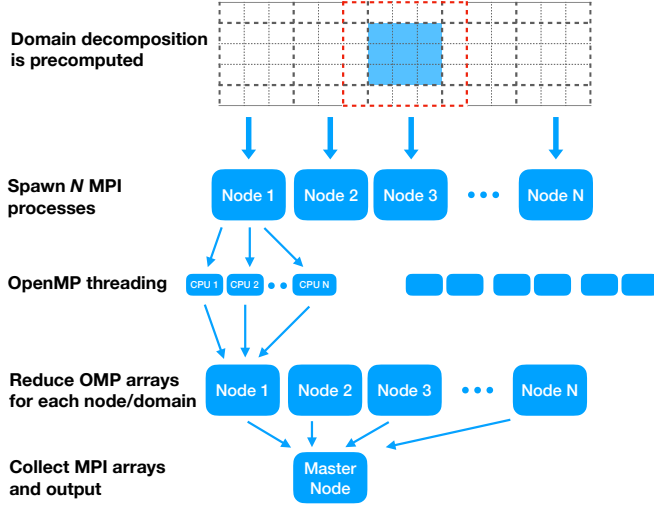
Domain decomposition is precomputed

Spawn *N* MPI processes

Node 1
Node 2
Node 3
Node N

OpenMP threading

CPU 1
CPU 2
CPU N

Reduce OMP arrays for each node/domain

Node 1
Node 2
Node 3
Node N

Collect MPI arrays and output

Master Node